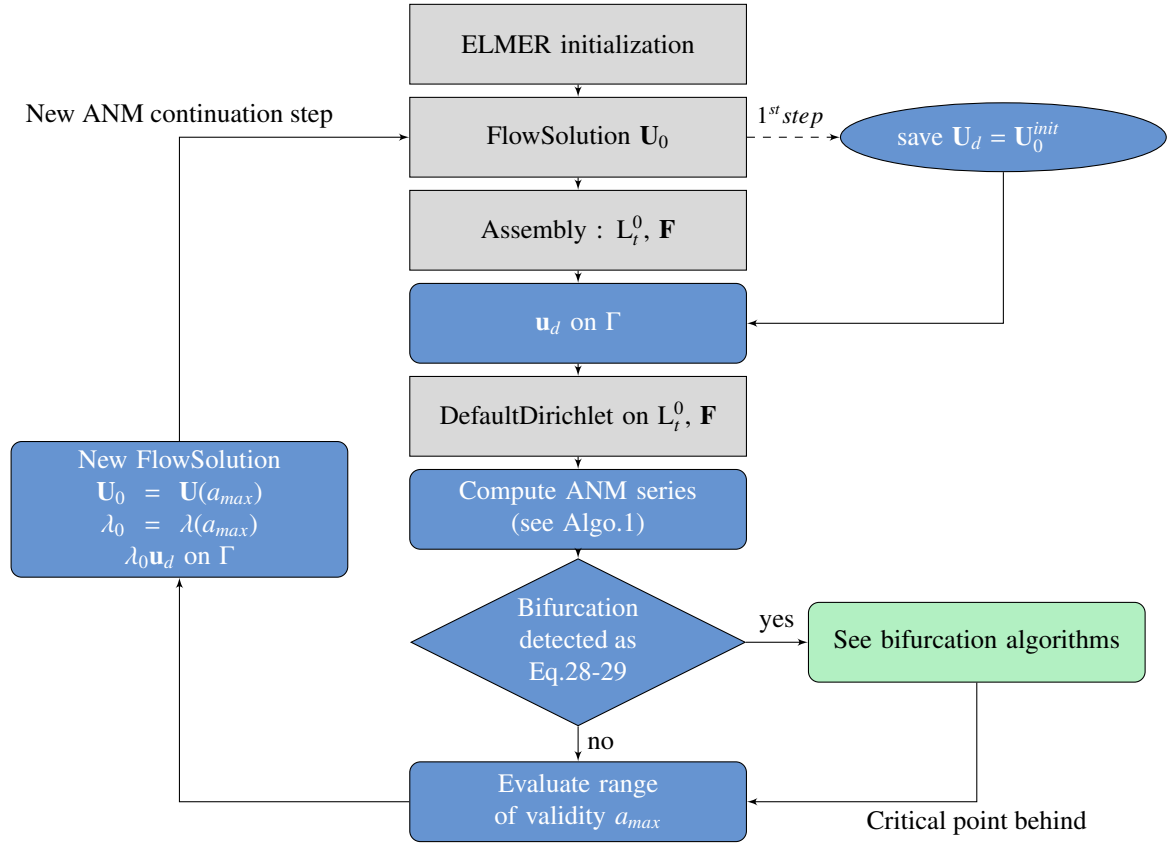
ELMER initialization

New ANM continuation step

FlowSolution $\mathbf{U}_0$

$1^{st} step$

save $\mathbf{U}_d = \mathbf{U}_0^{init}$

Assembly : $L_t^0$, $\mathbf{F}$

$\mathbf{u}_d$ on $\Gamma$

DefaultDirichlet on $L_t^0$, $\mathbf{F}$

New FlowSolution
$\mathbf{U}_0 = \mathbf{U}(a_{max})$
$\lambda_0 = \lambda(a_{max})$
$\lambda_0 \mathbf{u}_d$ on $\Gamma$

Compute ANM series
(see Algo.1)

Bifurcation
detected as
Eq.28-29

yes

See bifurcation algorithms

no

Evaluate range
of validity $a_{max}$

Critical point behind